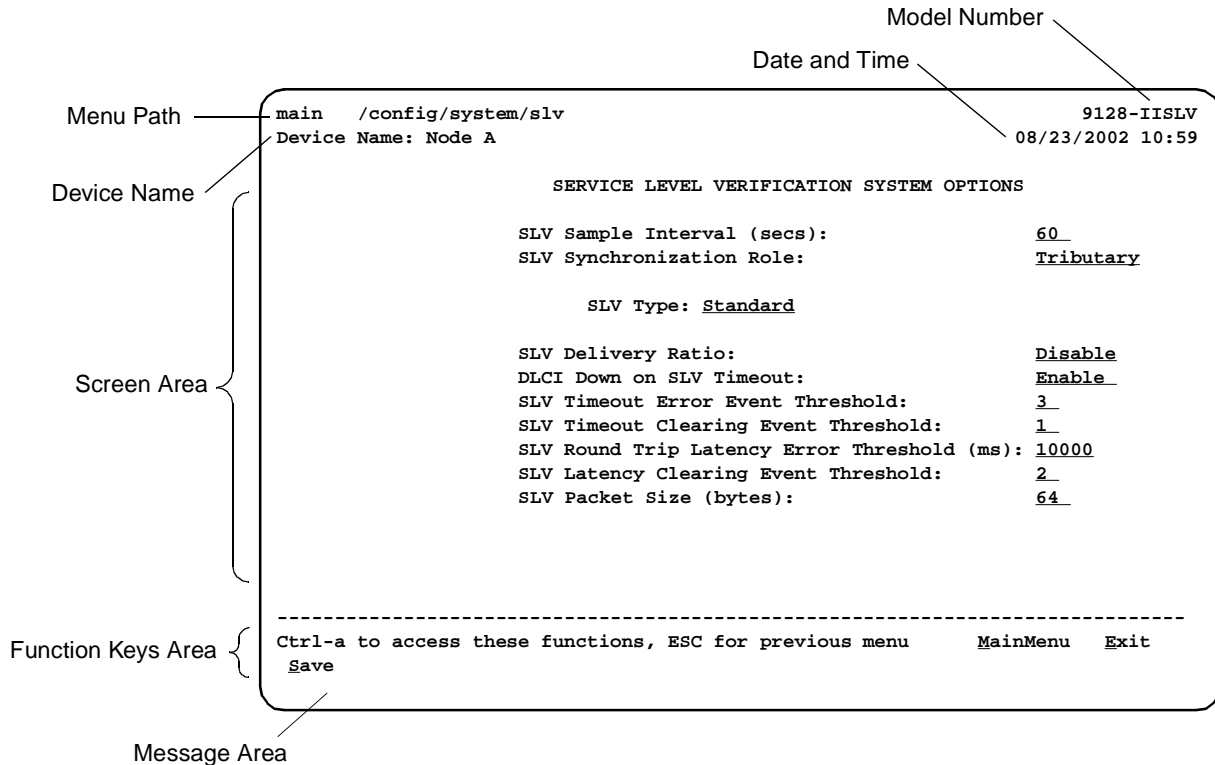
Model Number

Date and Time

Menu Path

main /config/system/slv 9128-IISLV
Device Name: Node A 08/23/2002 10:59

Device Name

SERVICE LEVEL VERIFICATION SYSTEM OPTIONS

SLV Sample Interval (secs): 60
SLV Synchronization Role: Tributary

SLV Type: Standard

Screen Area

SLV Delivery Ratio: Disable
DLCI Down on SLV Timeout: Enable
SLV Timeout Error Event Threshold: 3
SLV Timeout Clearing Event Threshold: 1
SLV Round Trip Latency Error Threshold (ms): 10000
SLV Latency Clearing Event Threshold: 2
SLV Packet Size (bytes): 64

--------------------------------------------------------------------------------

Function Keys Area

Ctrl-a to access these functions, ESC for previous menu MainMenu Exit
Save

Message Area